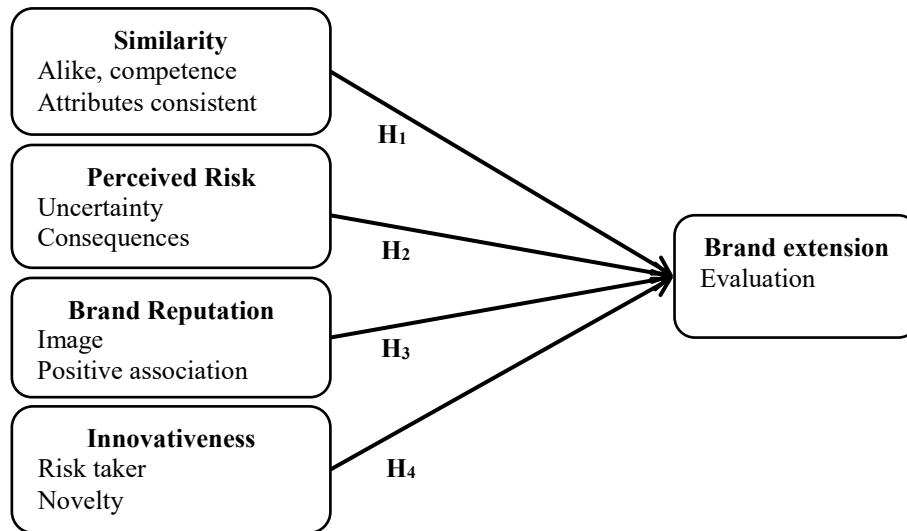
**Similarity**
Alike, competence
Attributes consistent

$H_1$

**Perceived Risk**
Uncertainty
Consequences

$H_2$

**Brand Reputation**
Image
Positive association

$H_3$

**Innovativeness**
Risk taker
Novelty

$H_4$

**Brand extension**
Evaluation